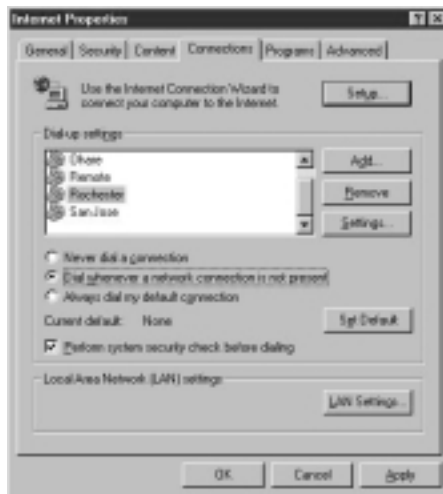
Internet Properties

General | Security | Content | Connections | Programs | Advanced

Use the Internet Connection Wizard to connect your computer to the Internet.

Setup...

Dial-up settings

Dhare
Remote
Rochester
San Jose

Add...

Remove

Settings...

Never dial a connection

Dial whenever a network connection is not present

Always dial my default connection

Current default: None

Set Default

Perform system security check before dialing

Local Area Network (LAN) settings

LAN Settings...

OK

Cancel

Apply